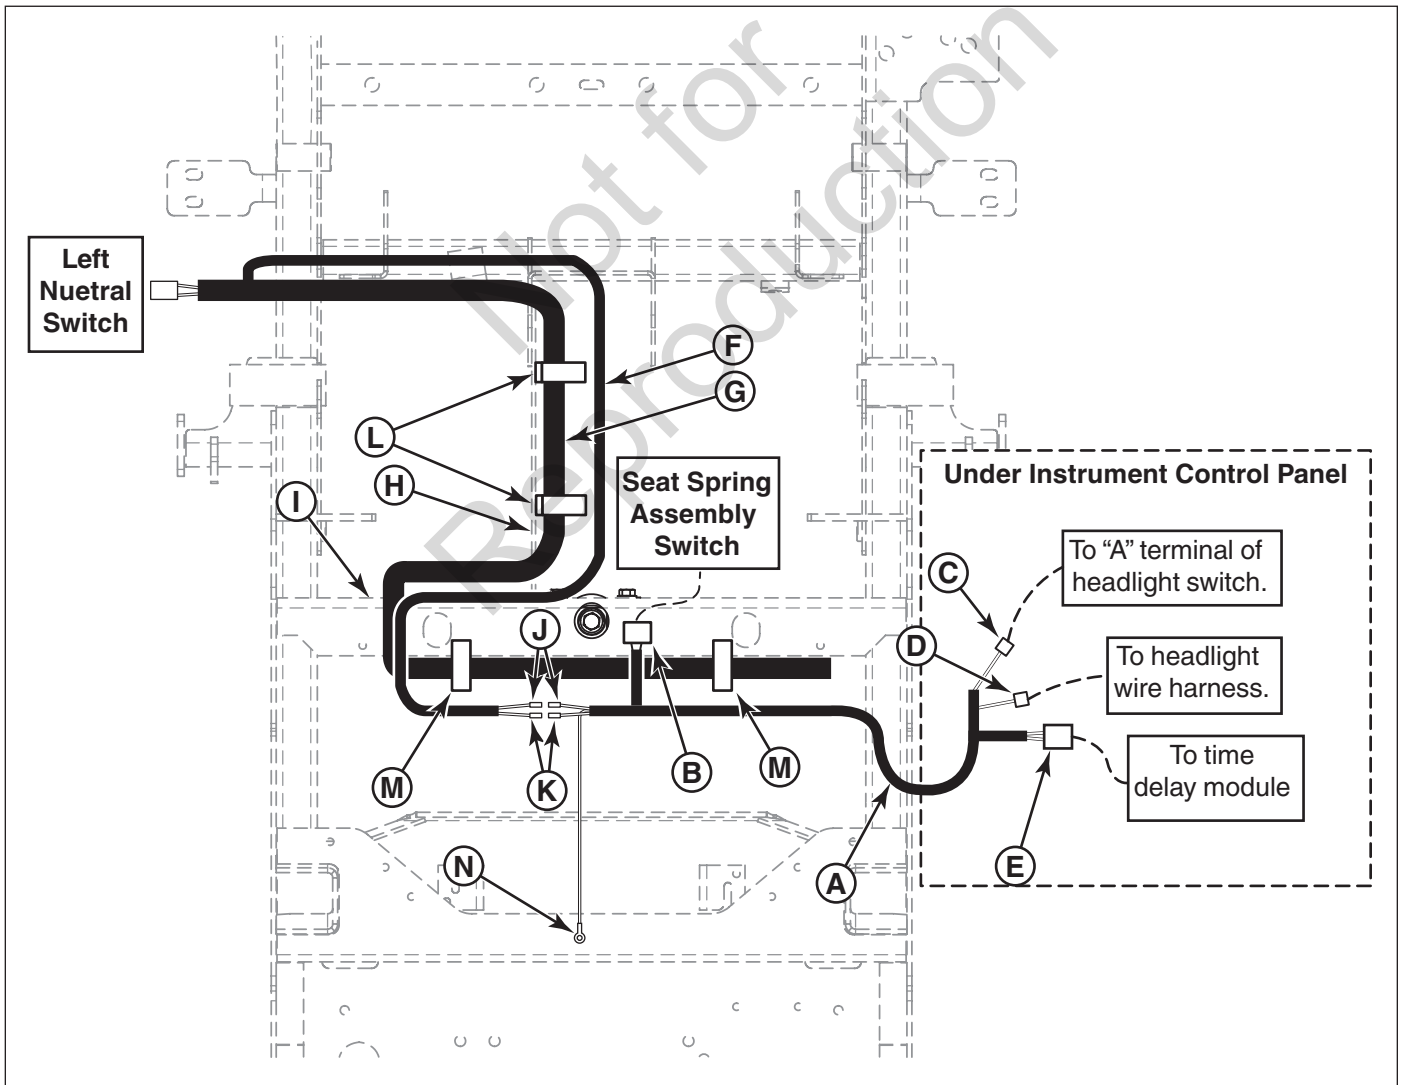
Not for Reproduction

Left Nuetral Switch

F

G

L

H

I

Seat Spring Assembly Switch

Under Instrument Control Panel

C

To "A" terminal of headlight switch.

D

To headlight wire harness.

J

M

K

B

M

To time delay module

E

A

N